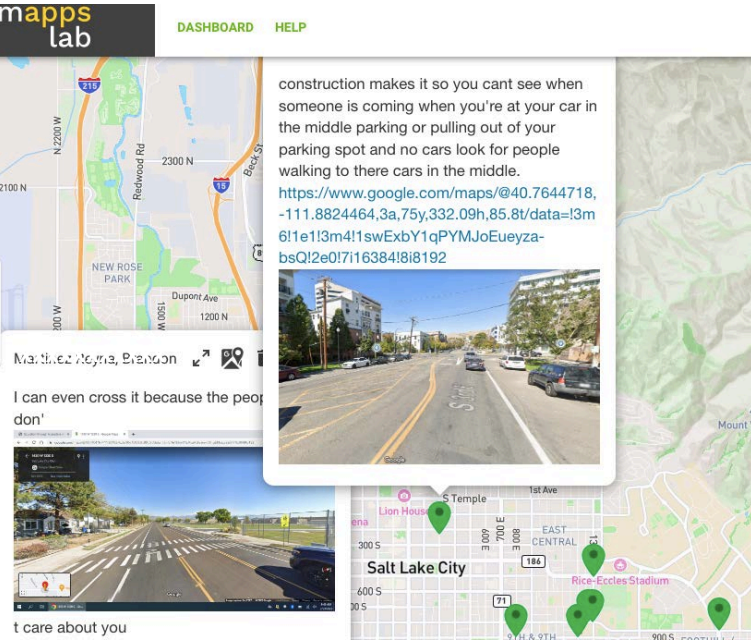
mapps lab

DASHBOARD HELP

construction makes it so you cant see when someone is coming when you're at your car in the middle parking or pulling out of your parking spot and no cars look for people walking to there cars in the middle.
https://www.google.com/maps/@40.7644718,-111.8824464,3a,75y,332.09h,85.8t/data=!3m6!1e1!3m4!1swExbY1qPYMJoEueyza-bsQ!2e0!7i16384!8i8192

Martinez Reyna, Brandon

I can even cross it because the peop don'

t care about you

215
2300 N
Redwood Rd
2200 W
2100 N
15
NEW ROSE PARK
Dupont Ave
1200 N
1500 W
Back St
S Temple
1st Ave
Lion House
300 S
Salt Lake City
EAST CENTRAL
186
Rice-Eccles Stadium
600 S
71
900 S
Mount
Google